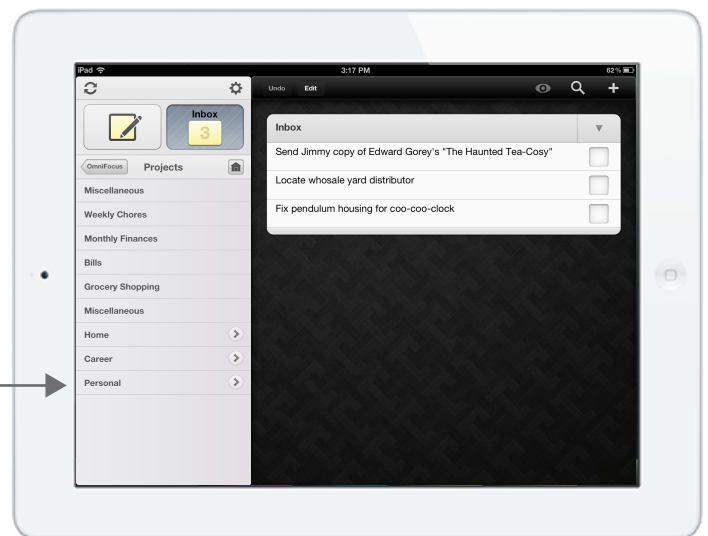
iPad
3:17 PM
62 %

Inbox
3

OmniFocus
Projects

Miscellaneous
Weekly Chores
Monthly Finances
Bills
Grocery Shopping
Miscellaneous
Home
Career
Personal

Undo
Edit

Inbox

Send Jimmy copy of Edward Gorey's "The Haunted Tea-Cosy"
Locate whosale yard distributor
Fix pendulum housing for coo-coo-clock